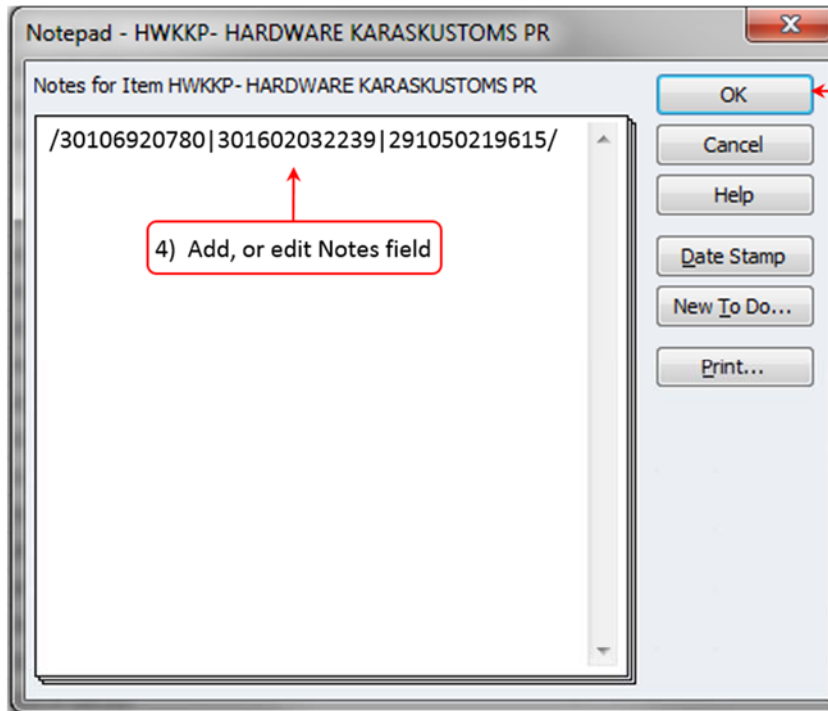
Notepad - HWKKP- HARDWARE KARASKUSTOMS PR

Notes for Item HWKKP- HARDWARE KARASKUSTOMS PR

/30106920780|301602032239|291050219615/

4) Add, or edit Notes field

OK

Cancel

Help

Date Stamp

New To Do...

Print...